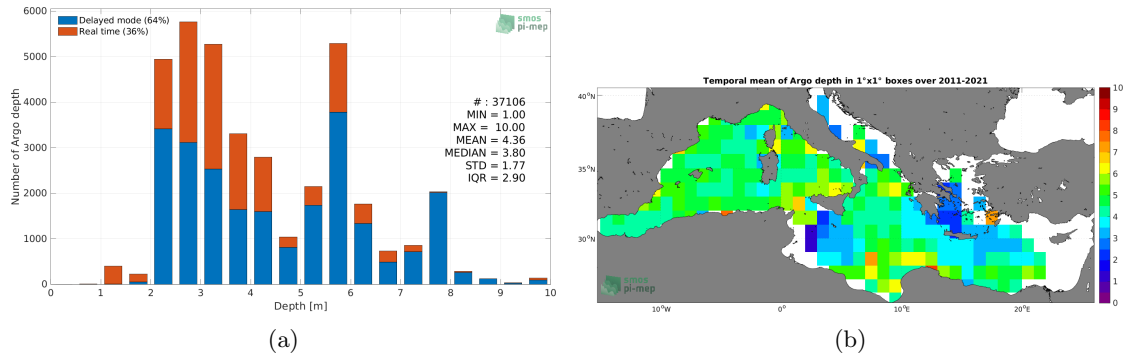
6000
5000
4000
3000
2000
1000
0
Number of Argo depth
Delayed mode (64%)
Real time (36%)
smos
pi-mep
# : 37106
MIN = 1.00
MAX = 10.00
MEAN = 4.36
MEDIAN = 3.80
STD = 1.77
IQR = 2.90
0 1 2 3 4 5 6 7 8 9 10
Depth [m]
(a)

Temporal mean of Argo depth in 1°x1° boxes over 2011-2021
40°N
35°N
30°N
10°W 0° 10°E 20°E
smos
pi-mep
10
9
8
7
6
5
4
3
2
1
0
(b)